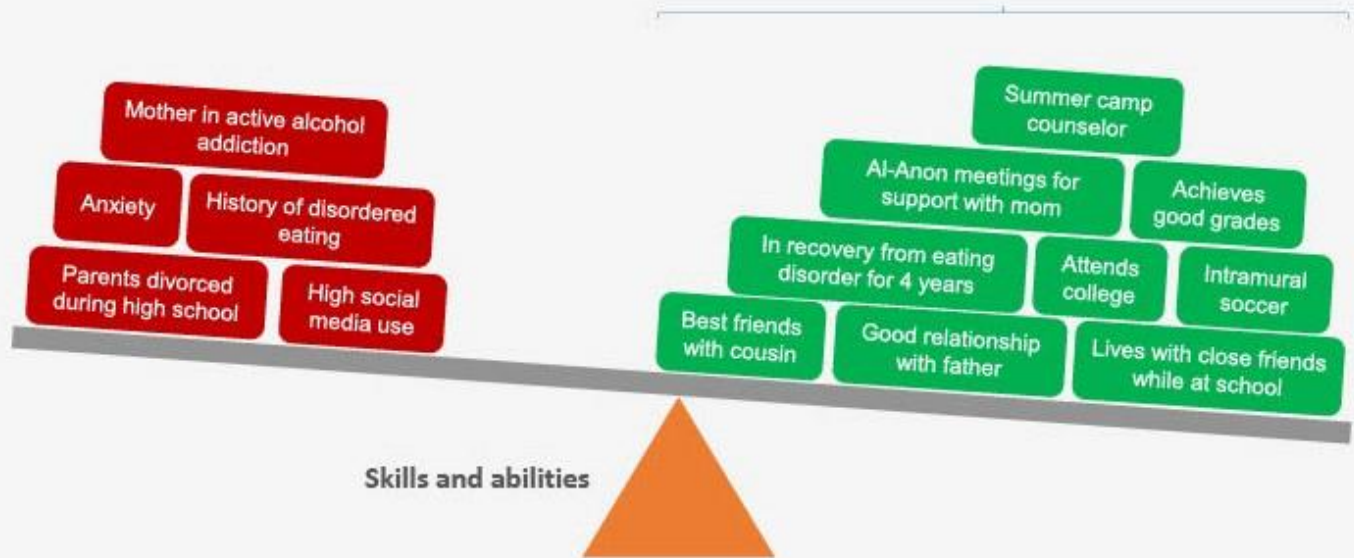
Mother in active alcohol addiction

Anxiety

History of disordered eating

Parents divorced during high school

High social media use

Summer camp counselor

Al-Anon meetings for support with mom

Achieves good grades

In recovery from eating disorder for 4 years

Attends college

Intramural soccer

Best friends with cousin

Good relationship with father

Lives with close friends while at school

Skills and abilities